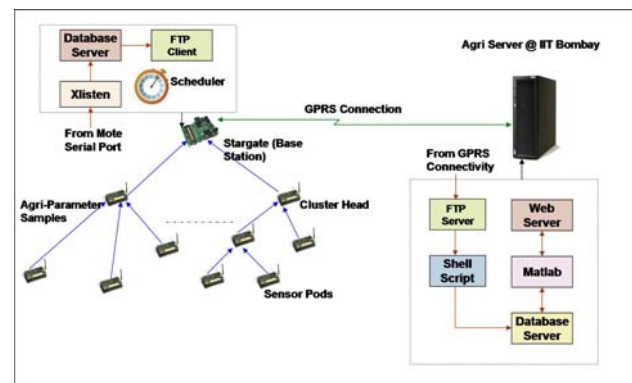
Database Server

FTP Client

Scheduler

Xlisten

From Mote Serial Port

Agri Server @ IIT Bombay

GPRS Connection

Stargate (Base Station)

Agri-Parameter Samples

Cluster Head

From GPRS Connectivity

FTP Server

Web Server

Shell Script

Matlab

Sensor Pods

Database Server